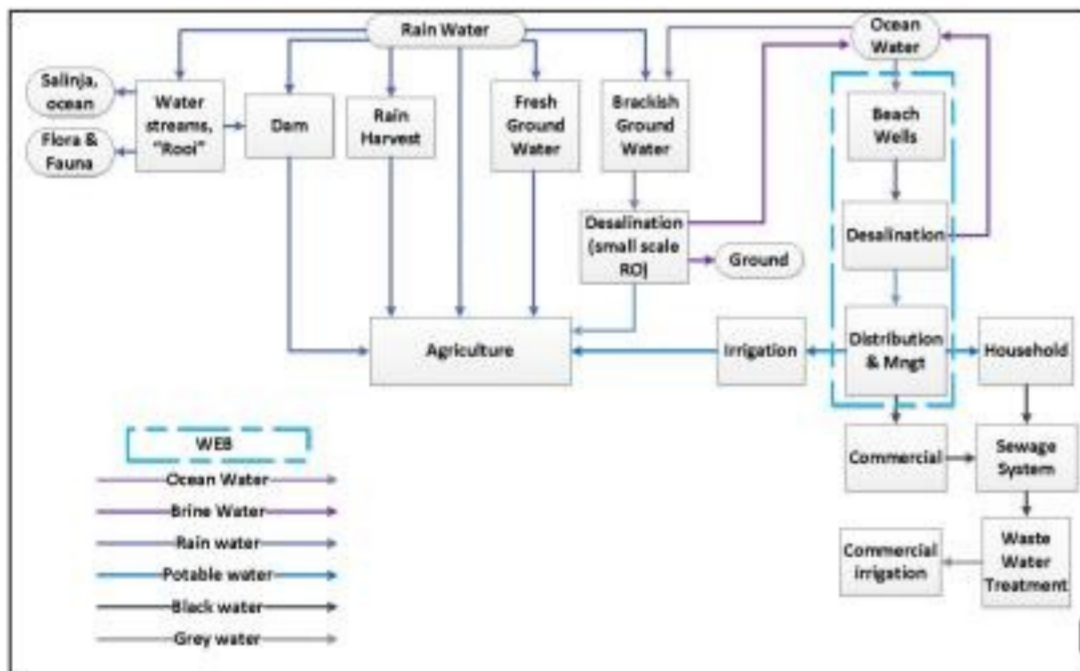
Rain Water

Ocean Water

Salinja, ocean

Flora & Fauna

Water streams, "Rooi"

Dam

Rain Harvest

Fresh Ground Water

Brackish Ground Water

Beach Wells

Desalination (small scale RO)

Ground

Desalination

Agriculture

Irrigation

Distribution & Mngt

Household

Commercial

Sewage System

Commercial irrigation

Waste Water Treatment

WEB

Ocean Water

Brine Water

Rain water

Potable water

Black water

Grey water